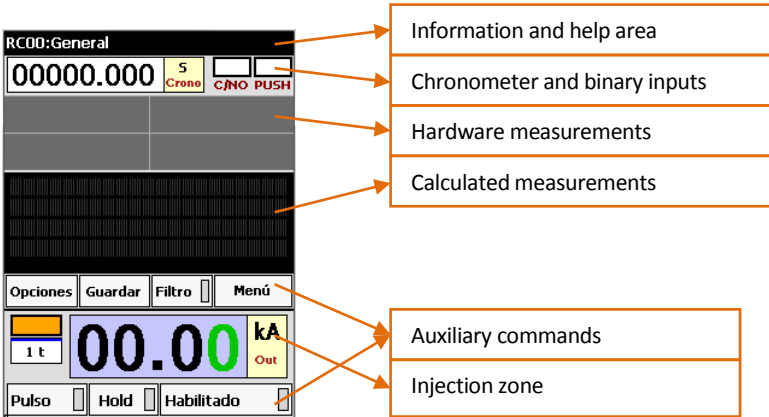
RC00:General

00000.000 S Crono C/NO PUSH

Opciones Guardar Filtro Menú

1 t 00.00 kA Out

Pulso Hold Habilitado

Information and help area

Chronometer and binary inputs

Hardware measurements

Calculated measurements

Auxiliary commands

Injection zone